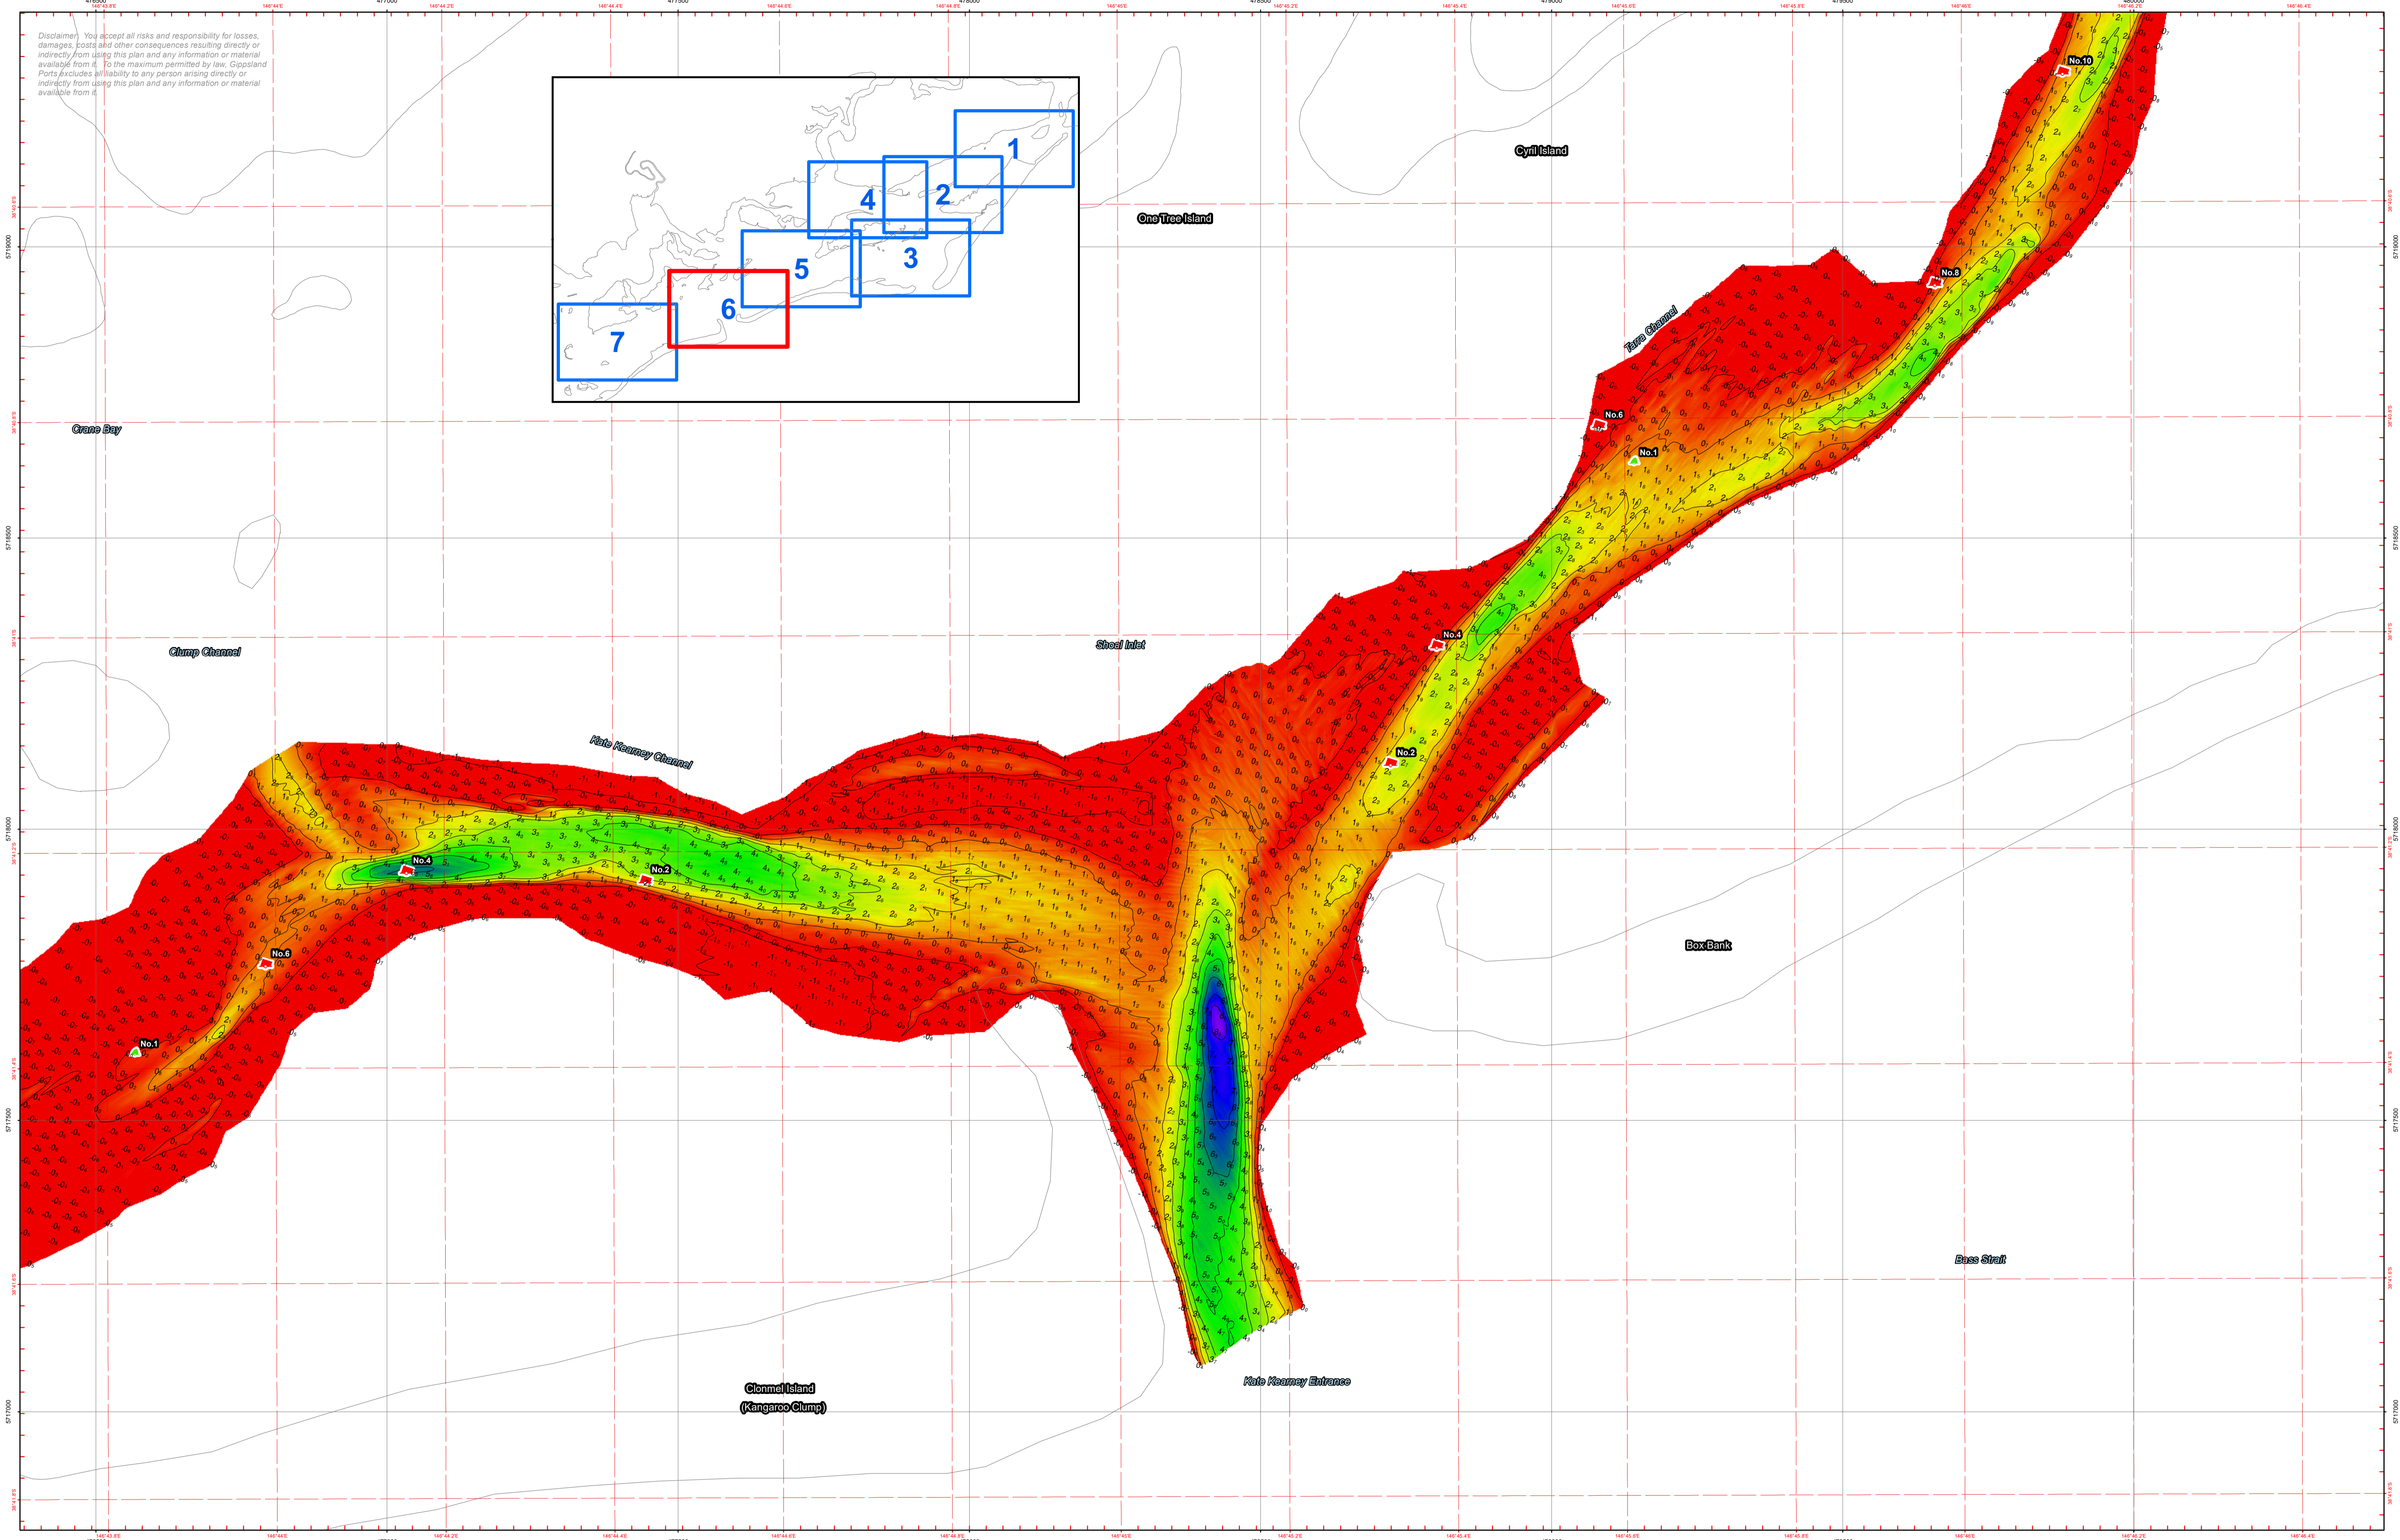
Disclaimer: You accept all risks and responsibility for losses, damages, costs and other consequences resulting directly or indirectly from using this plan and any information or material available from it. To the maximum permitted by law, Gippsland Ports excludes all liability to any person arising directly or indirectly from using this plan and any information or material available from it.

1
2
3
4
5
6
7

Cyril Island

One Tree Island

Tara Channel

Crane Bay

Clump Channel

Shoal Inlet

Kate Kearney Channel

Box Bank

Bass Strait

Clonmel Island
(Kangaroo Clump)

Kate Kearney Entrance

No.10
No.8
No.6
No.1
No.4
No.2
No.4
No.2
No.6
No.1

5719000
5718500
5718000
5717500
5717000
477000
477500
478000
478500
479000
479500

146°43.8'E
146°44'E
146°44.2'E
146°44.4'E
146°44.6'E
146°44.8'E
146°45'E
146°45.2'E
146°45.4'E
146°45.6'E
146°45.8'E
146°46'E
146°46.2'E
146°46.4'E